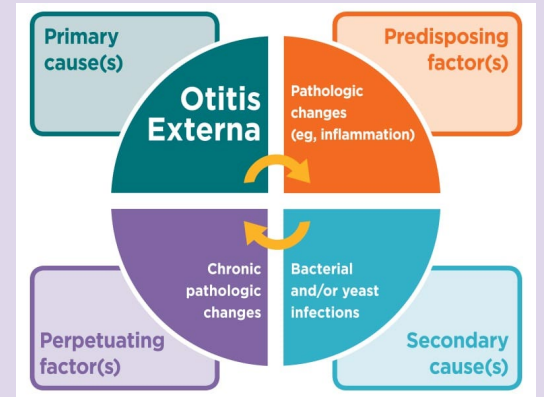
Primary cause(s)

Predisposing factor(s)

Otitis Externa

Pathologic changes (eg, inflammation)

Chronic pathologic changes

Bacterial and/or yeast infections

Perpetuating factor(s)

Secondary cause(s)